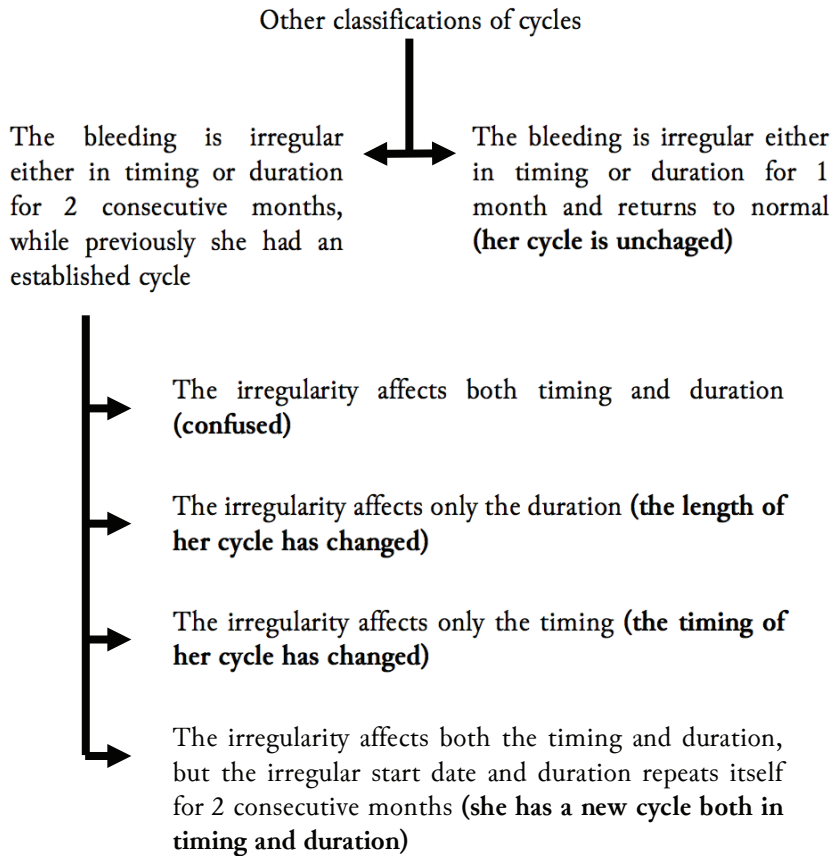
Other classifications of cycles

The bleeding is irregular either in timing or duration for 2 consecutive months, while previously she had an established cycle

The bleeding is irregular either in timing or duration for 1 month and returns to normal **(her cycle is unchaged)**

The irregularity affects both timing and duration **(confused)**

The irregularity affects only the duration **(the length of her cycle has changed)**

The irregularity affects only the timing **(the timing of her cycle has changed)**

The irregularity affects both the timing and duration, but the irregular start date and duration repeats itself for 2 consecutive months **(she has a new cycle both in timing and duration)**